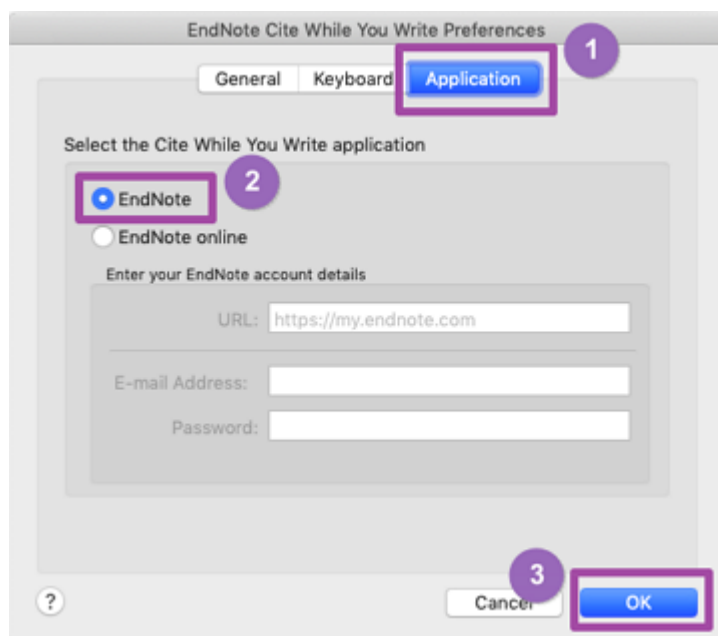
EndNote Cite While You Write Preferences

General Keyboard Application 1

Select the Cite While You Write application

EndNote 2

EndNote online

Enter your EndNote account details

URL: https://my.endnote.com

E-mail Address:

Password:

?

Cancel 3 OK